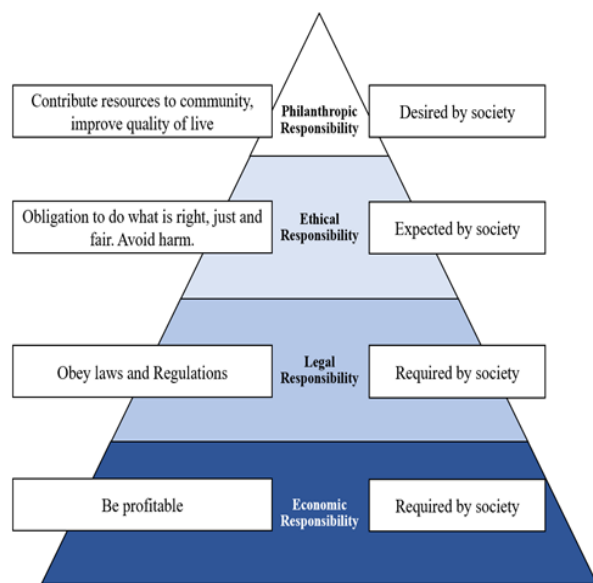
Contribute resources to community, improve quality of live

Philanthropic Responsibility

Desired by society

Obligation to do what is right, just and fair. Avoid harm.

Ethical Responsibility

Expected by society

Obey laws and Regulations

Legal Responsibility

Required by society

Be profitable

Economic Responsibility

Required by society